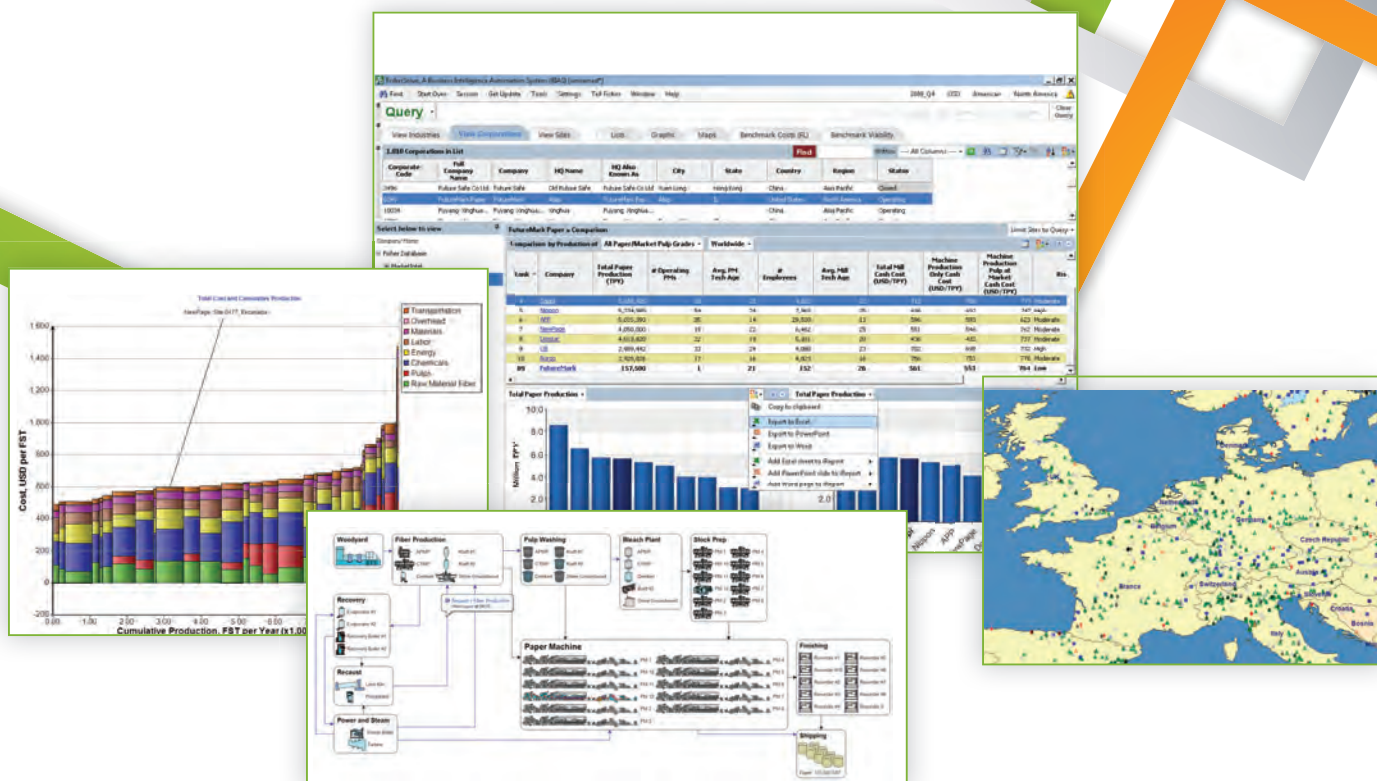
Fisher Solve, A Business Intelligence Automation System (BIAS) [connected]

File Start Over Session Get Update Tools Settings Tell Fisher Window Help

Query

View Industries View Corporations View Sites Lists Graphs Maps Benchmark Costs (BL) Benchmark Viability

2,010 Corporations in List

Find

| Corporate Code | Full Company Name | Company | HQ Name | HQ Also Known As | City | State | Country | Region | Status |
|---|---|---|---|---|---|---|---|---|---|
| 3496 | Fubuse Safe Co Ltd | Future Safe | Old Fubuse Safe | Fubuse Safe Co Ltd | Yuen Long | Hong Kong | China | Asia Pacific | Closed |
| | FutureMark Paper | | | | | | United States | North America | Operating |
| 10034 | Puyang Yinghua... | Puyang Yinghua... | Yinghua | Puyang Yinghua... | | | China | Asia Pacific | Operating |

Select below to view

FutureMark Paper » Comparison

Comparison by Production of All Paper/Market Pulp Grades Worldwide

| Rank | Company | Total Paper Production (TPY) | # Operating PMs | Avg. PM Tech Age | # Employees | Avg. Mill Tech Age | Total Mill Cash Cost (USD/TPY) | Machine Production Only Cash Cost (USD/TPY) | Machine Production Pulp at Market Cash Cost (USD/TPY) | Ris |
|---|---|---|---|---|---|---|---|---|---|---|
| 5 | Nippon | 5,354,985 | 54 | 24 | 5,365 | 35 | 446 | 407 | 747 | High |
| 6 | APP | 5,035,393 | 35 | 14 | 29,838 | 13 | 594 | 585 | 623 | Moderate |
| 7 | NewPage | 4,050,000 | 18 | 21 | 6,462 | 25 | 553 | 546 | 742 | Moderate |
| 8 | Lenzoo | 4,013,820 | 32 | 19 | 5,451 | 20 | 436 | 420 | 737 | Moderate |
| 9 | Ltd | 2,989,492 | 33 | 24 | 4,060 | 23 | 552 | 448 | 752 | High |
| 10 | Rocco | 2,925,826 | 17 | 16 | 4,815 | 16 | 790 | 753 | 776 | Moderate |
| 89 | FutureMark | 157,500 | 1 | 21 | 152 | 26 | 581 | 553 | 764 | Low |

Total Paper Production

Copy to clipboard
Export to Excel
Export to PowerPoint
Export to Word
Add Excel sheet to iReport
Add PowerPoint slide to iReport
Add Word page to iReport

Million TPY

Nippon APP NewPage

Total Cost and Cumulative Production

NewPage: Site 0177_Escanaba

Transportation
Overhead
Materials
Labor
Energy
Chemicals
Pulps
Raw Material Fiber

Cost, USD per FST

Cumulative Production, FST per Year (x1,00

Woodyard
Fiber Production
Pulp Washing
Bleach Plant
Stock Prep
Recovery
Recaust
Power and Steam
Paper Machine
Finishing
Shipping

Denmark
Belgium
Germany
Czech Republic
France
Switzerland
Austria
Italy
Croatia
Bosnia